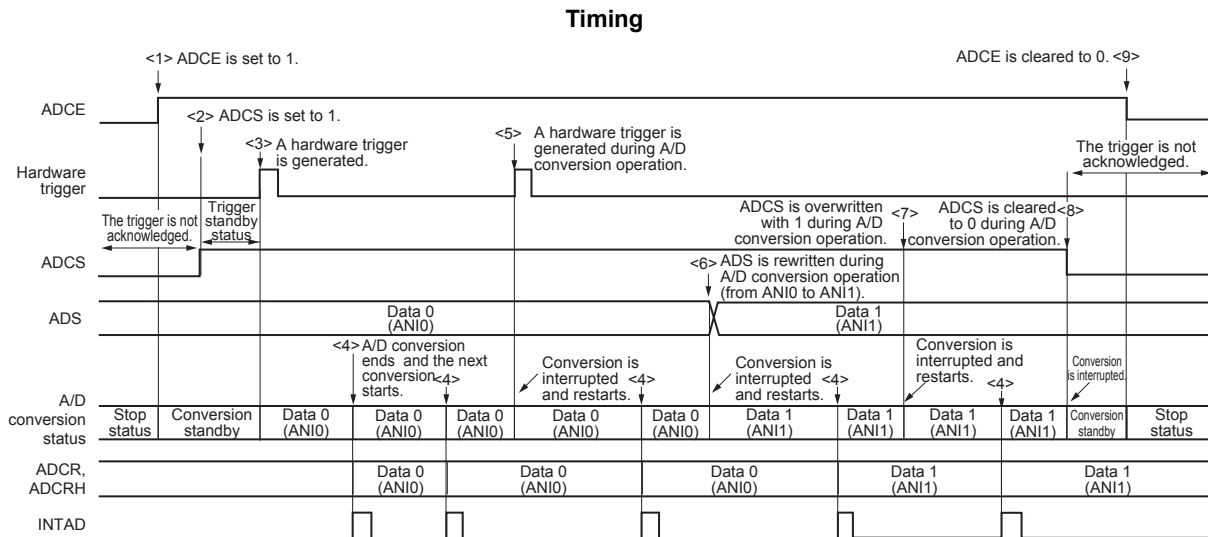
Timing

<1> ADCE is set to 1.

ADCE is cleared to 0. <9>

ADCE

<2> ADCS is set to 1.

<3> A hardware trigger is generated.

<5> A hardware trigger is generated during A/D conversion operation.

The trigger is not acknowledged.

Hardware trigger

The trigger is not acknowledged.

Trigger standby status

ADCS is overwritten with 1 during A/D conversion operation. <7>

ADCS is cleared to 0 during A/D conversion operation. <8>

ADCS

<6> ADS is rewritten during A/D conversion operation (from ANI0 to ANI1).

ADS

Data 0 (ANI0)

Data 1 (ANI1)

<4> A/D conversion ends and the next conversion starts. <4>

Conversion is interrupted and restarts. <4>

Conversion is interrupted and restarts. <4>

Conversion is interrupted and restarts. <4>

Conversion is interrupted.

A/D conversion status

| Stop status | Conversion standby | Data 0 (ANI0) | Data 0 (ANI0) | Data 0 (ANI0) | Data 0 (ANI0) | Data 0 (ANI0) | Data 1 (ANI1) | Data 1 (ANI1) | Data 1 (ANI1) | Data 1 (ANI1) | Conversion standby | Stop status |
|---|---|---|---|---|---|---|---|---|---|---|---|---|

ADCR, ADCRH

Data 0 (ANI0)

Data 0 (ANI0)

Data 0 (ANI0)

Data 1 (ANI1)

Data 1 (ANI1)

INTAD